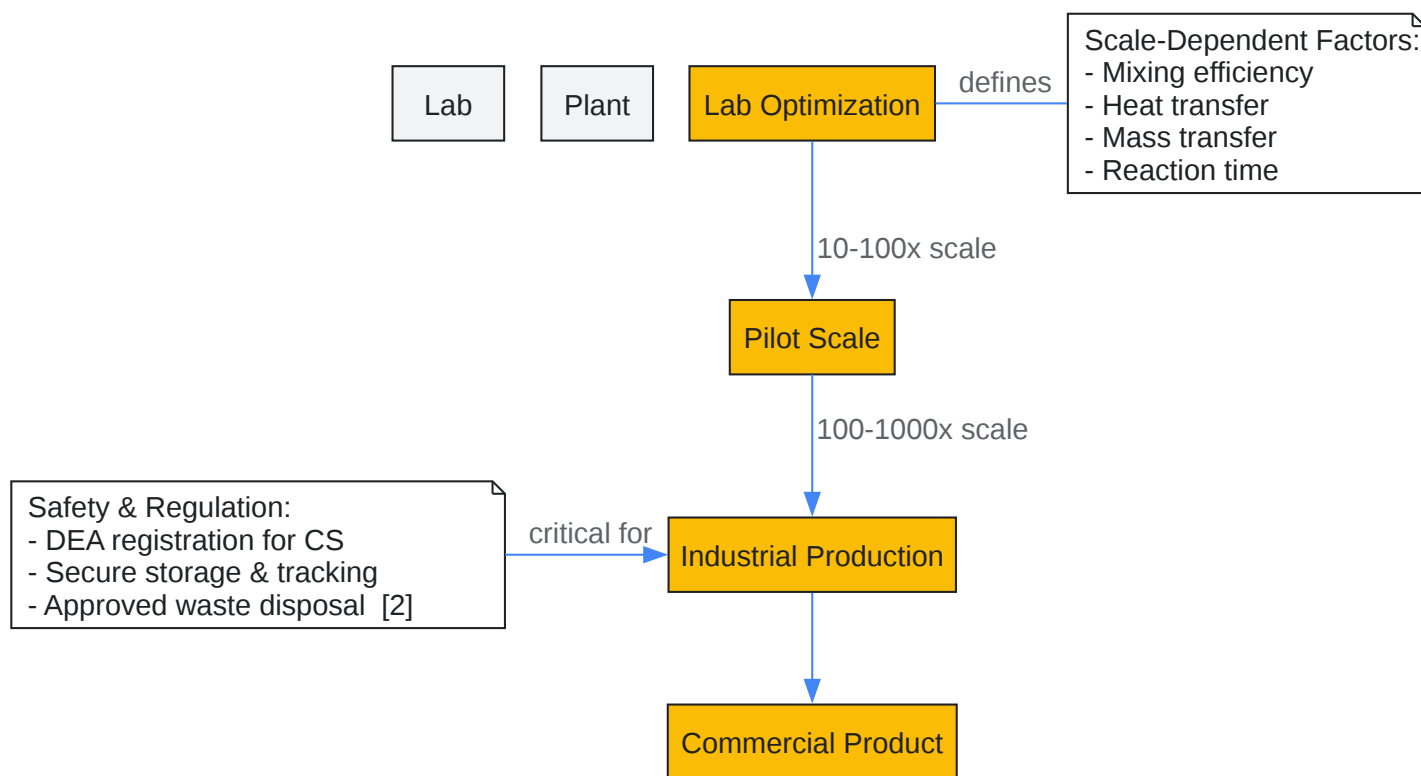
Lab

Plant

Lab Optimization

defines

Scale-Dependent Factors:
- Mixing efficiency
- Heat transfer
- Mass transfer
- Reaction time

10-100x scale

Pilot Scale

100-1000x scale

Safety & Regulation:
- DEA registration for CS
- Secure storage & tracking
- Approved waste disposal [2]

critical for

Industrial Production

Commercial Product